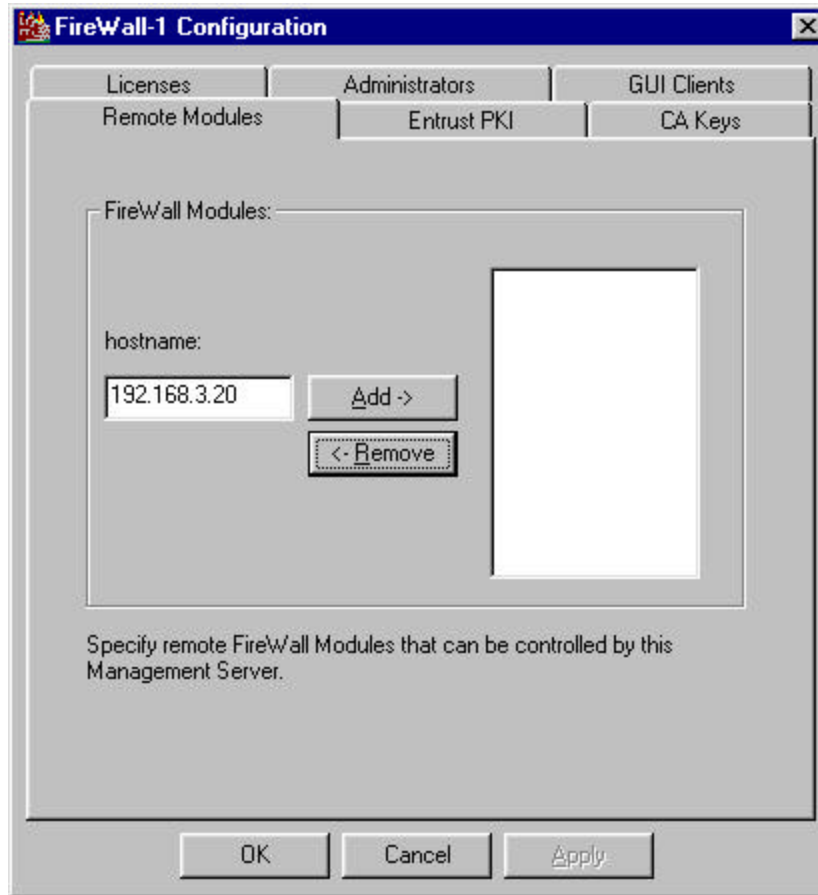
FireWall-1 Configuration

Licenses
Administrators
GUI Clients
Remote Modules
Entrust PKI
CA Keys

FireWall Modules:

hostname:

192.168.3.20

Add ->

<- Remove

Specify remote FireWall Modules that can be controlled by this Management Server.

OK
Cancel
Apply